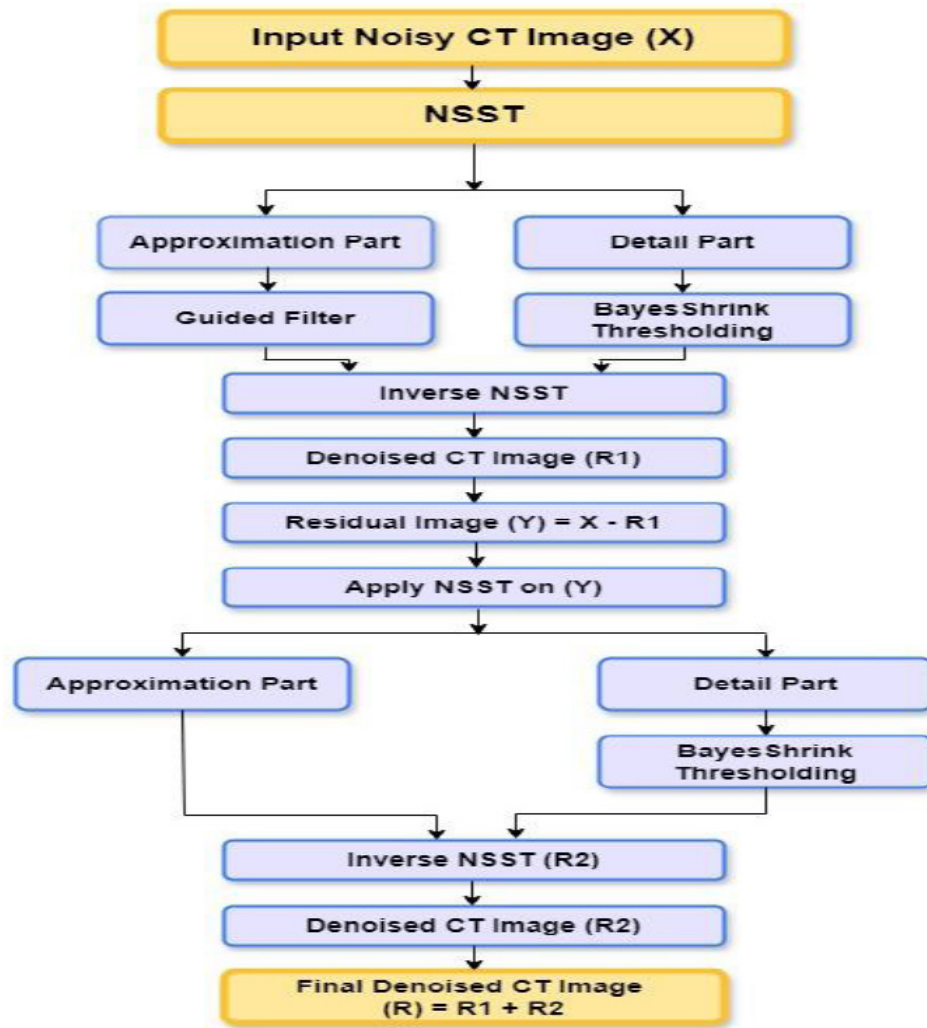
Input Noisy CT Image (X)

NSST

Approximation Part

Detail Part

Guided Filter

BayesShrink Thresholding

Inverse NSST

Denoised CT Image (R1)

Residual Image (Y) = X - R1

Apply NSST on (Y)

Approximation Part

Detail Part

BayesShrink Thresholding

Inverse NSST (R2)

Denoised CT Image (R2)

Final Denoised CT Image (R) = R1 + R2